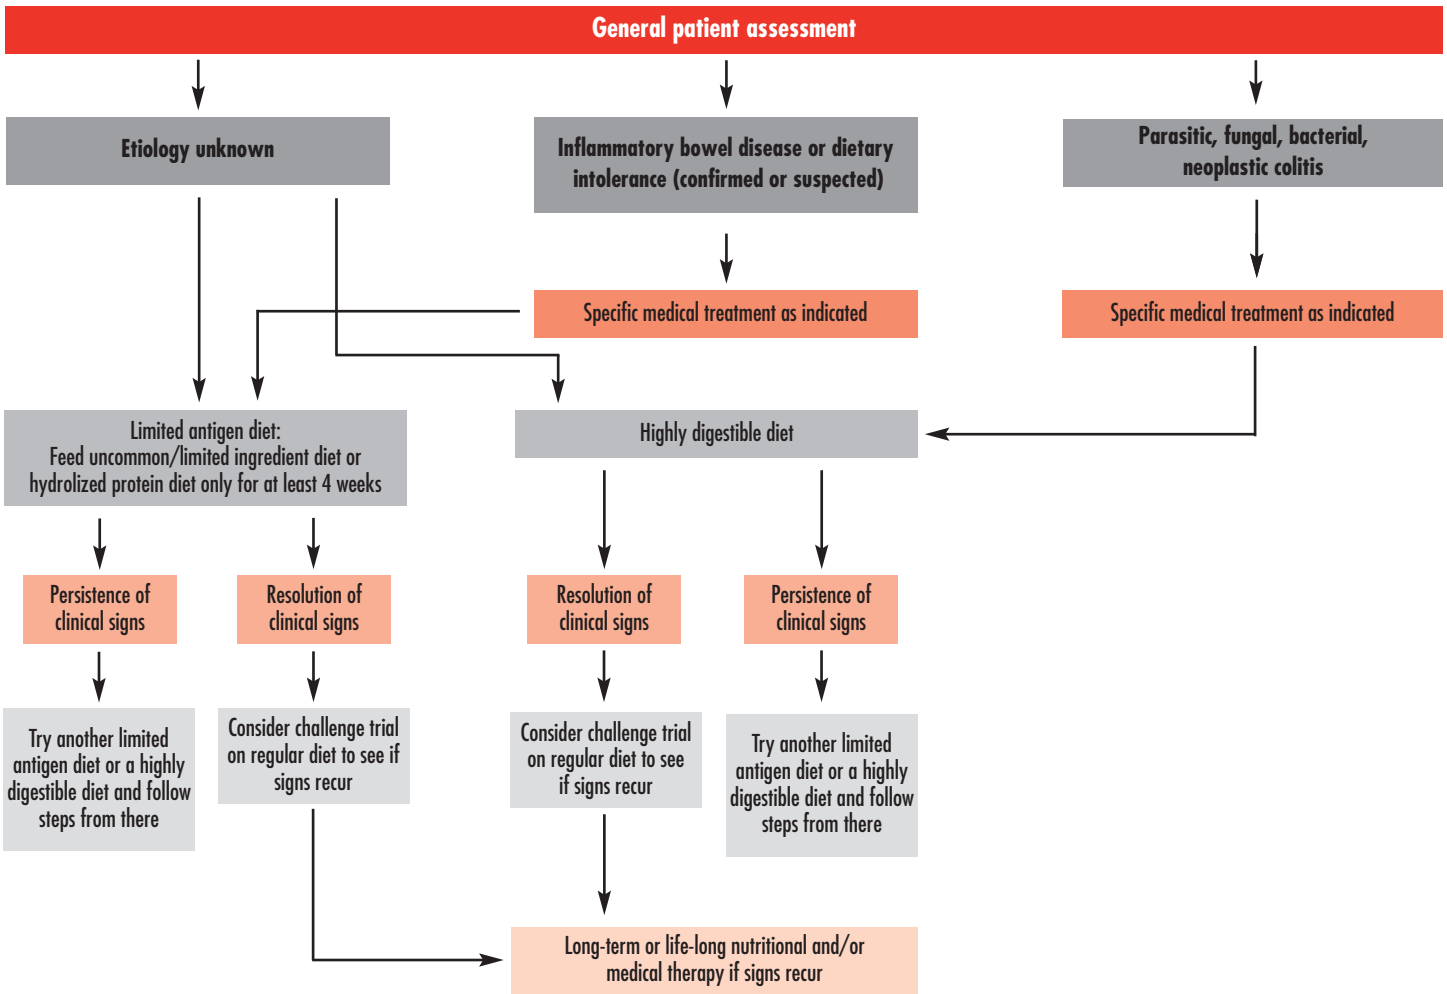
General patient assessment

Etiology unknown

Inflammatory bowel disease or dietary intolerance (confirmed or suspected)

Parasitic, fungal, bacterial, neoplastic colitis

Specific medical treatment as indicated

Specific medical treatment as indicated

Limited antigen diet:
Feed uncommon/limited ingredient diet or hydrolized protein diet only for at least 4 weeks

Highly digestible diet

Persistence of clinical signs

Resolution of clinical signs

Resolution of clinical signs

Persistence of clinical signs

Try another limited antigen diet or a highly digestible diet and follow steps from there

Consider challenge trial on regular diet to see if signs recur

Consider challenge trial on regular diet to see if signs recur

Try another limited antigen diet or a highly digestible diet and follow steps from there

Long-term or life-long nutritional and/or medical therapy if signs recur